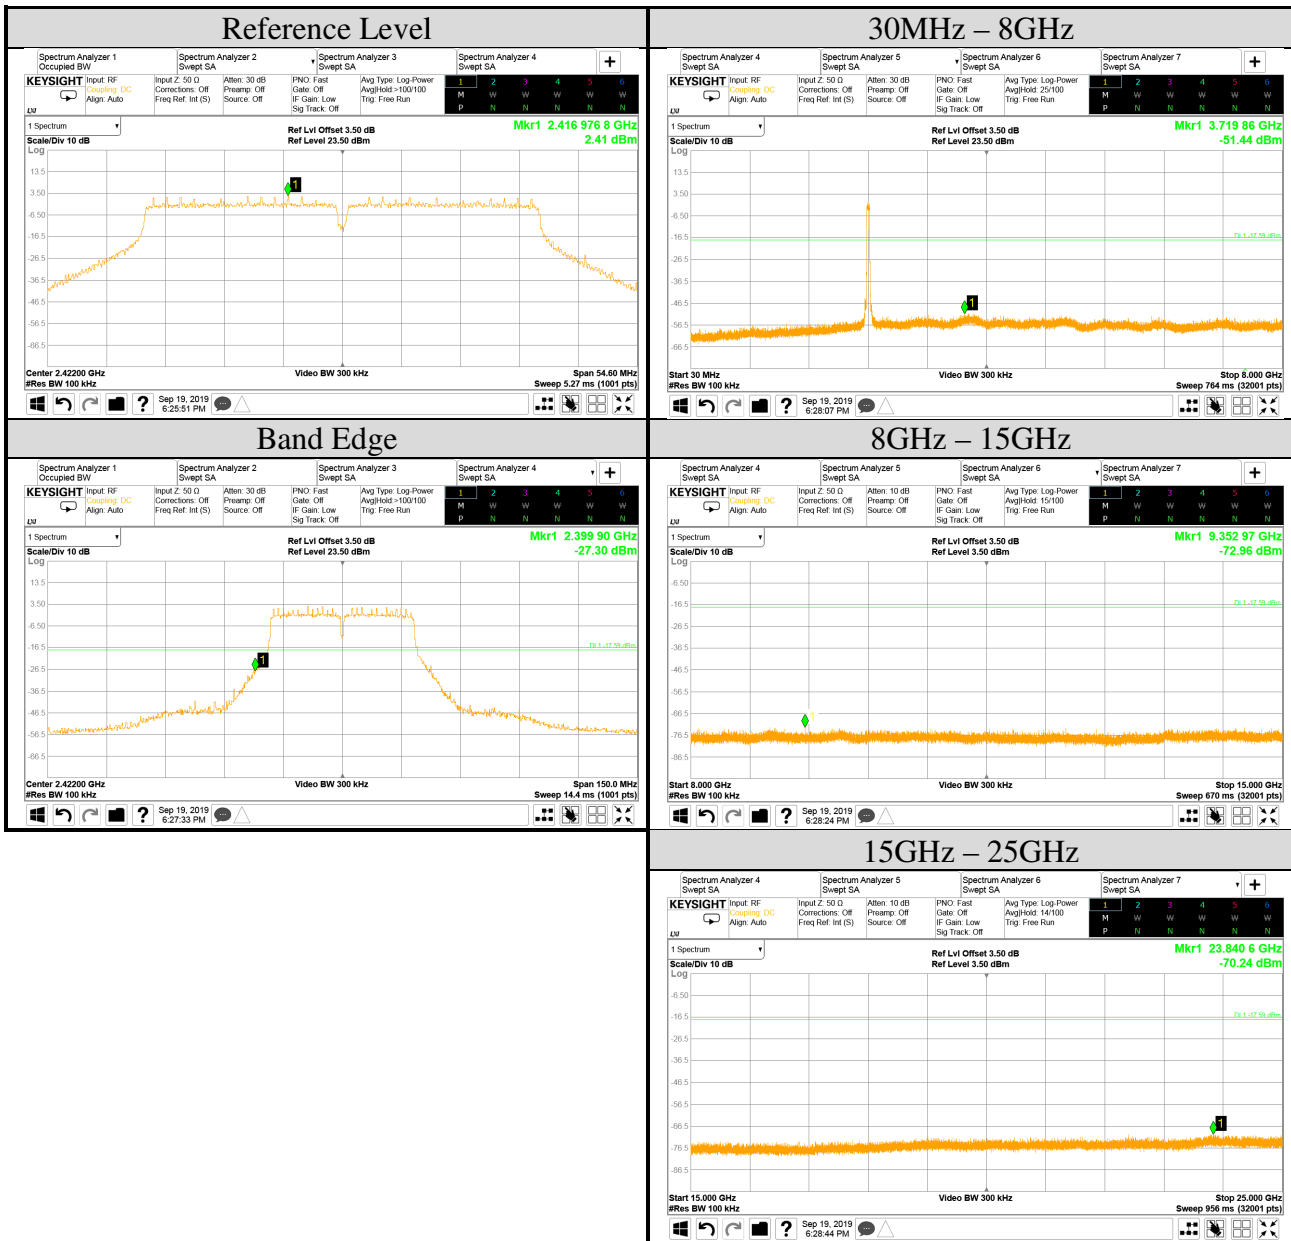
Reference Level

Spectrum Analyzer 1 Occupied BW | Spectrum Analyzer 2 Swept SA | Spectrum Analyzer 3 Swept SA | Spectrum Analyzer 4 Swept SA | +

KEYSIGHT Input: RF Coupling: DC Align: Auto | Input Z: 50 Ω Corrections: Off Freq Ref: Int (S) | Atten: 30 dB Preamp: Off Source: Off | PNO: Fast Gate: Off IF Gain: Low Sig Track: Off | Avg Type: Log-Power Avg|Hold:>100/100 Trig: Free Run | 1 2 3 4 5 6 M W W W W W P N N N N N

1 Spectrum
Scale/Div 10 dB
Log
Ref Lvl Offset 3.50 dB
Ref Level 23.50 dBm
Mkr1 2.416 976 8 GHz
2.41 dBm

13.5
3.50
-6.50
-16.5
-26.5
-36.5
-46.5
-56.5
-66.5

Center 2.42200 GHz
#Res BW 100 kHz
Video BW 300 kHz
Span 54.60 MHz
Sweep 5.27 ms (1001 pts)

Sep 19, 2019 6:25:51 PM

30MHz – 8GHz

Spectrum Analyzer 4 Swept SA | Spectrum Analyzer 5 Swept SA | Spectrum Analyzer 6 Swept SA | Spectrum Analyzer 7 Swept SA | +

KEYSIGHT Input: RF Coupling: DC Align: Auto | Input Z: 50 Ω Corrections: Off Freq Ref: Int (S) | Atten: 30 dB Preamp: Off Source: Off | PNO: Fast Gate: Off IF Gain: Low Sig Track: Off | Avg Type: Log-Power Avg|Hold: 25/100 Trig: Free Run | 1 2 3 4 5 6 M W W W W W P N N N N N

1 Spectrum
Scale/Div 10 dB
Log
Ref Lvl Offset 3.50 dB
Ref Level 23.50 dBm
Mkr1 3.719 86 GHz
-51.44 dBm

13.5
3.50
-6.50
-16.5
-26.5
-36.5
-46.5
-56.5
-66.5
DL1 -17.59 dBm

Start 30 MHz
#Res BW 100 kHz
Video BW 300 kHz
Stop 8.000 GHz
Sweep 764 ms (32001 pts)

Sep 19, 2019 6:28:07 PM

Band Edge

Spectrum Analyzer 1 Occupied BW | Spectrum Analyzer 2 Swept SA | Spectrum Analyzer 3 Swept SA | Spectrum Analyzer 4 Swept SA | +

KEYSIGHT Input: RF Coupling: DC Align: Auto | Input Z: 50 Ω Corrections: Off Freq Ref: Int (S) | Atten: 30 dB Preamp: Off Source: Off | PNO: Fast Gate: Off IF Gain: Low Sig Track: Off | Avg Type: Log-Power Avg|Hold:>100/100 Trig: Free Run | 1 2 3 4 5 6 M W W W W W P N N N N N

1 Spectrum
Scale/Div 10 dB
Log
Ref Lvl Offset 3.50 dB
Ref Level 23.50 dBm
Mkr1 2.399 90 GHz
-27.30 dBm

13.5
3.50
-6.50
-16.5
-26.5
-36.5
-46.5
-56.5
-66.5
DL1 -17.59 dBm

Center 2.42200 GHz
#Res BW 100 kHz
Video BW 300 kHz
Span 150.0 MHz
Sweep 14.4 ms (1001 pts)

Sep 19, 2019 6:27:33 PM

8GHz – 15GHz

Spectrum Analyzer 4 Swept SA | Spectrum Analyzer 5 Swept SA | Spectrum Analyzer 6 Swept SA | Spectrum Analyzer 7 Swept SA | +

KEYSIGHT Input: RF Coupling: DC Align: Auto | Input Z: 50 Ω Corrections: Off Freq Ref: Int (S) | Atten: 10 dB Preamp: Off Source: Off | PNO: Fast Gate: Off IF Gain: Low Sig Track: Off | Avg Type: Log-Power Avg|Hold: 15/100 Trig: Free Run | 1 2 3 4 5 6 M W W W W W P N N N N N

1 Spectrum
Scale/Div 10 dB
Log
Ref Lvl Offset 3.50 dB
Ref Level 3.50 dBm
Mkr1 9.352 97 GHz
-72.96 dBm

-6.50
-16.5
-26.5
-36.5
-46.5
-56.5
-66.5
-76.5
-86.5
DL1 -17.59 dBm

Start 8.000 GHz
#Res BW 100 kHz
Video BW 300 kHz
Stop 15.000 GHz
Sweep 670 ms (32001 pts)

Sep 19, 2019 6:28:24 PM

15GHz – 25GHz

Spectrum Analyzer 4 Swept SA | Spectrum Analyzer 5 Swept SA | Spectrum Analyzer 6 Swept SA | Spectrum Analyzer 7 Swept SA | +

KEYSIGHT Input: RF Coupling: DC Align: Auto | Input Z: 50 Ω Corrections: Off Freq Ref: Int (S) | Atten: 10 dB Preamp: Off Source: Off | PNO: Fast Gate: Off IF Gain: Low Sig Track: Off | Avg Type: Log-Power Avg|Hold: 14/100 Trig: Free Run | 1 2 3 4 5 6 M W W W W W P N N N N N

1 Spectrum
Scale/Div 10 dB
Log
Ref Lvl Offset 3.50 dB
Ref Level 3.50 dBm
Mkr1 23.840 6 GHz
-70.24 dBm

-6.50
-16.5
-26.5
-36.5
-46.5
-56.5
-66.5
-76.5
-86.5
DL1 -17.59 dBm

Start 15.000 GHz
#Res BW 100 kHz
Video BW 300 kHz
Stop 25.000 GHz
Sweep 956 ms (32001 pts)

Sep 19, 2019 6:28:44 PM